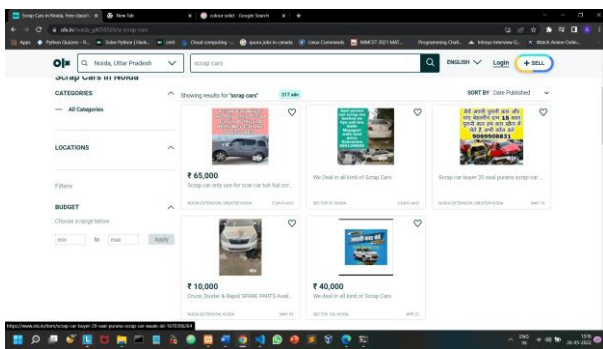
Scrap Cars in Noida, free classifi × New Tab × colour solid - Google Search × +

olx.in/noida_g4059326/q-scrap-cars

Apps Python Quizzes - R... Solve Python | Hack... Cloud computing -... quora jobs in canada Linux Commands NIMCET 2021 MAT... Programming Chall... Infosys Interview Q... Watch Anime Onlin...

OLX Noida, Uttar Pradesh scrap cars ENGLISH Login + SELL

Scrap Cars in Noida

CATEGORIES
— All Categories

Showing results for "scrap cars" 217 ads

SORT BY: Date Published

LOCATIONS

Filters

BUDGET
Choose a range below
min to max Apply

₹ 65,000
Scrap car only use for scar car full fair...
NOIDA EXTENSION, GREATER NOIDA 5 DAYS AGO

We Deal in all kind of Scrap Cars
SECTOR 63, NOIDA 6 DAYS AGO

Scrap car buyer 20 saal purana scrap car...
NOIDA EXTENSION, GREATER NOIDA MAY 15

₹ 10,000
Cruze, Duster & Rapid SPARE PARTS Avail...
NOIDA EXTENSION, NOIDA MAY 03

₹ 40,000
We deal in all kind of Scrap Cars
SECTOR 100, NOIDA APR 27

https://www.olx.in/item/scrap-car-buyer-20-saal-purana-scrap-car-wale-iid-1670306264

ENG IN 15:18 26-05-2022